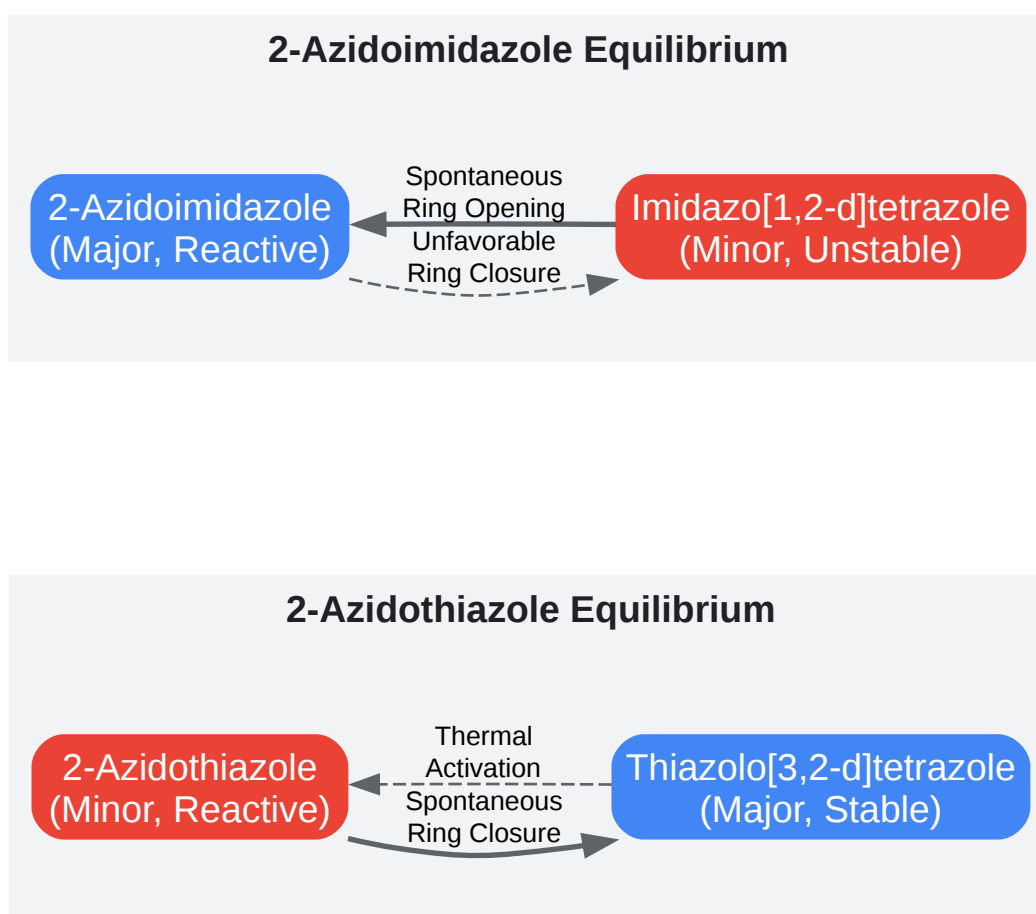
2-Azidoimidazole Equilibrium

2-Azidoimidazole (Major, Reactive)

Spontaneous Ring Opening

Unfavorable Ring Closure

Imidazo[1,2-d]tetrazole (Minor, Unstable)

2-Azidothiazole Equilibrium

2-Azidothiazole (Minor, Reactive)

Thermal Activation

Spontaneous Ring Closure

Thiazolo[3,2-d]tetrazole (Major, Stable)